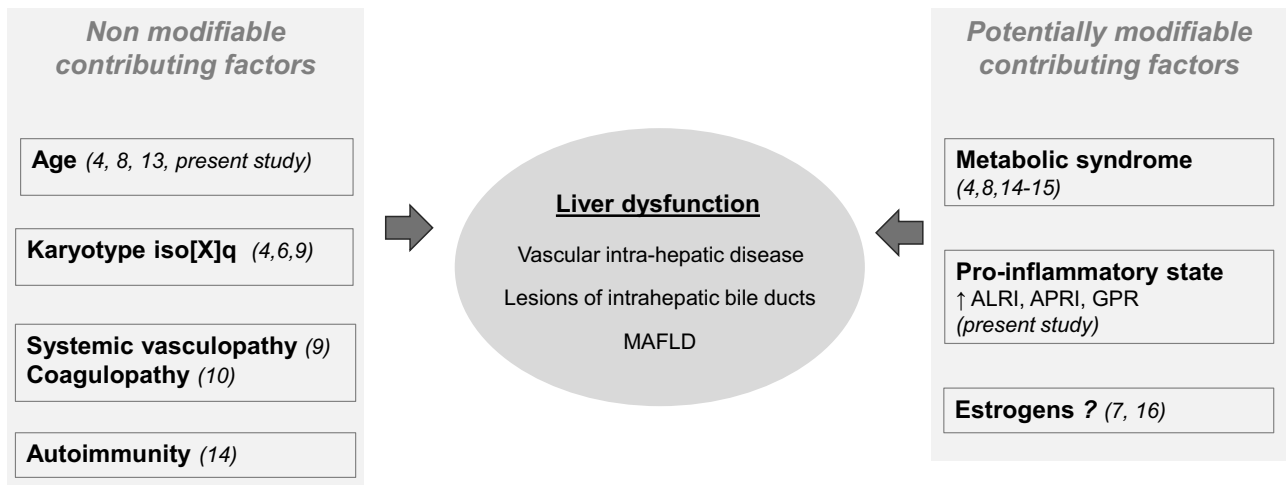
Non modifiable contributing factors

Age (4, 8, 13, present study)

Karyotype iso[X]q (4,6,9)

Systemic vasculopathy (9)
Coagulopathy (10)

Autoimmunity (14)

Liver dysfunction

Vascular intra-hepatic disease

Lesions of intrahepatic bile ducts

MAFLD

Potentially modifiable contributing factors

Metabolic syndrome
(4,8,14-15)

Pro-inflammatory state
↑ ALRI, APRI, GPR
(present study)

Estrogens ? (7, 16)